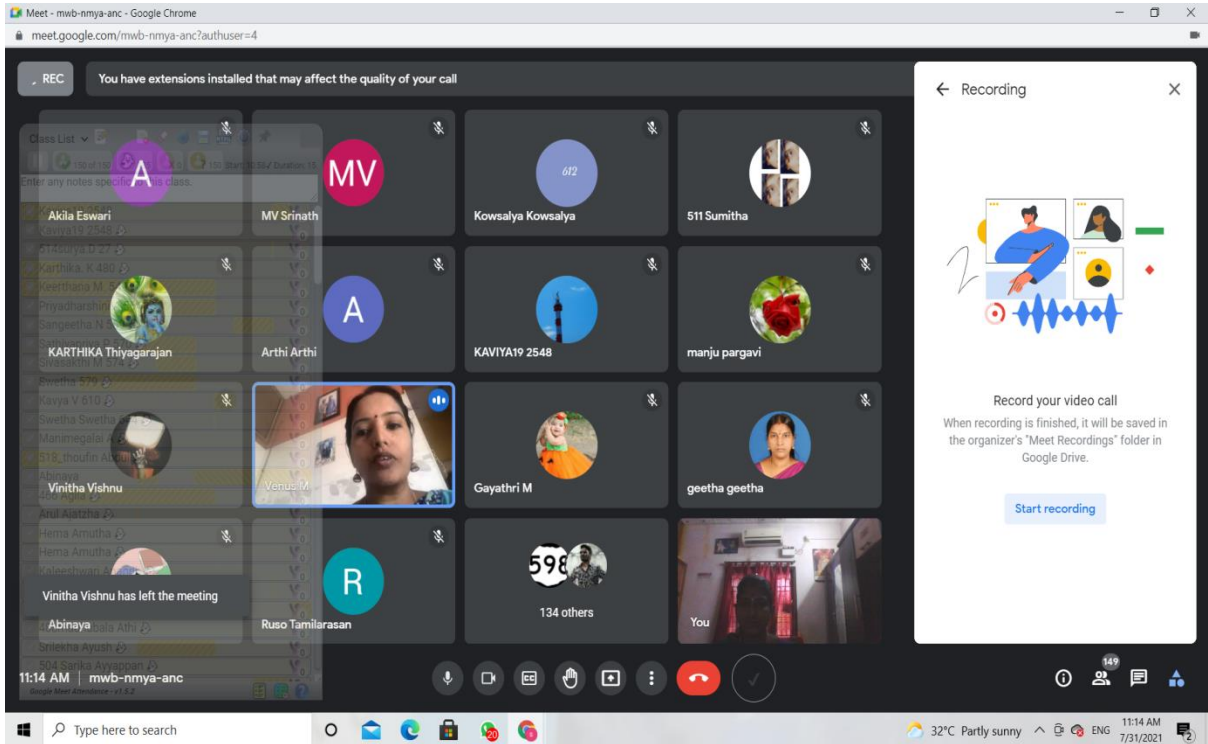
Meet - mwb-nmya-anc - Google Chrome
meet.google.com/mwb-nmya-anc?authuser=4

REC
You have extensions installed that may affect the quality of your call

Class List
Enter any notes specific to this class.

A
Akila Eswari
MV
MV Srinath
612
Kowsalya Kowsalya
511 Sumitha
KARTHIKA Thiyagarajan
A
Arthi Arthi
KAVIYA19 2548
manju pargavi
Vinitha Vishnu
Venus M
Gayathri M
geetha geetha
Vinitha Vishnu has left the meeting
Abinaya
R
Ruso Tamilarasan
598
134 others
You

Kavya19 2548
Karthika K 480
Keerthana M
Priyadharshini
Sangeetha N
Sivasakthi M 574
Bindha 579
Kavya V 610
Swetha Swetha
Manimegalai
519_thoufin
Abinaya
Arul Ajatzha
Hema Amutha
Hema Amutha
Kaleeshwari
Srilekha Ayush
504 Sanka Ayyappan
Google Meet Attendance - v1.5.2

Recording
Record your video call
When recording is finished, it will be saved in the organizer's "Meet Recordings" folder in Google Drive.
Start recording

11:14 AM | mwb-nmya-anc
149

Type here to search
20
32°C Partly sunny
ENG
11:14 AM
7/31/2021
2